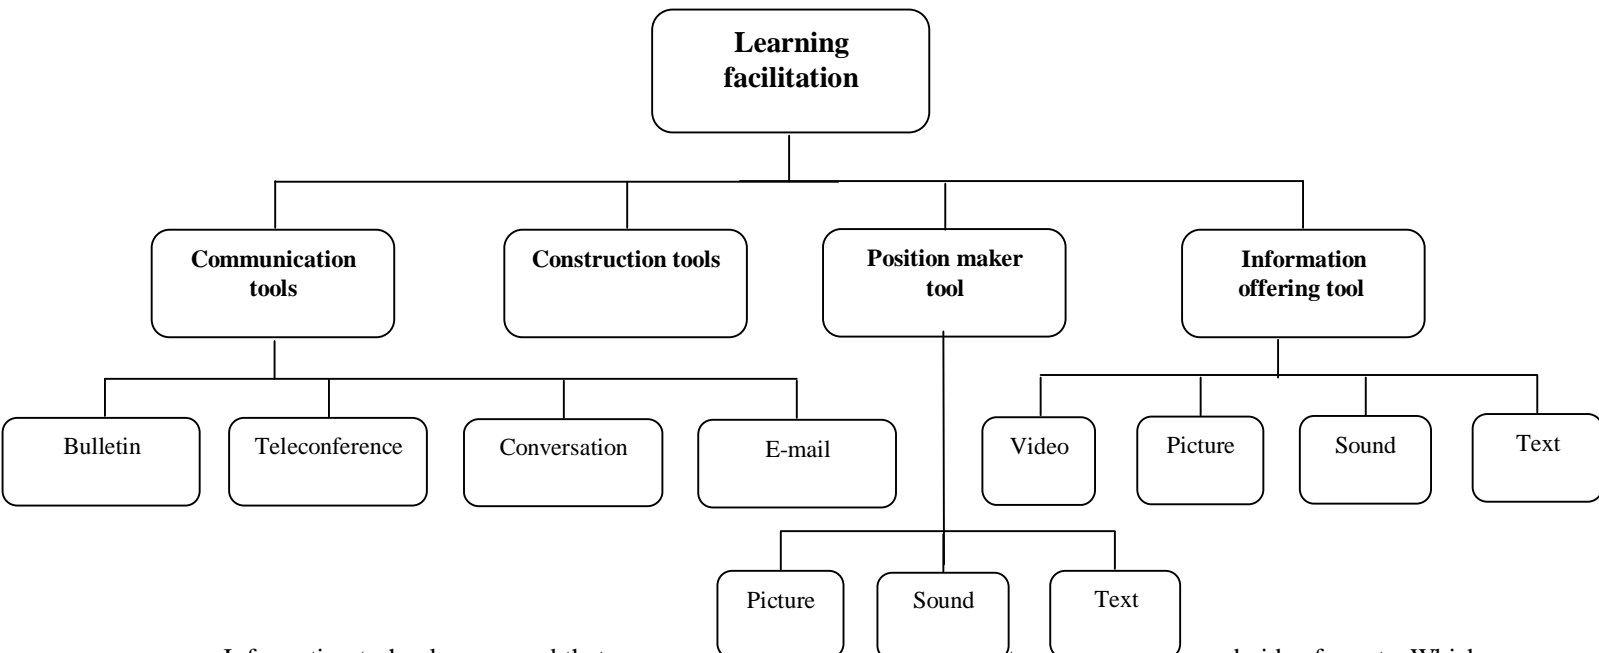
Learning facilitation

Communication tools

Construction tools

Position maker tool

Information offering tool

Bulletin

Teleconference

Conversation

E-mail

Video

Picture

Sound

Text

Picture

Sound

Text

Information technology... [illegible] ...ed that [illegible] ...t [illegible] ...vided in formats. Which...